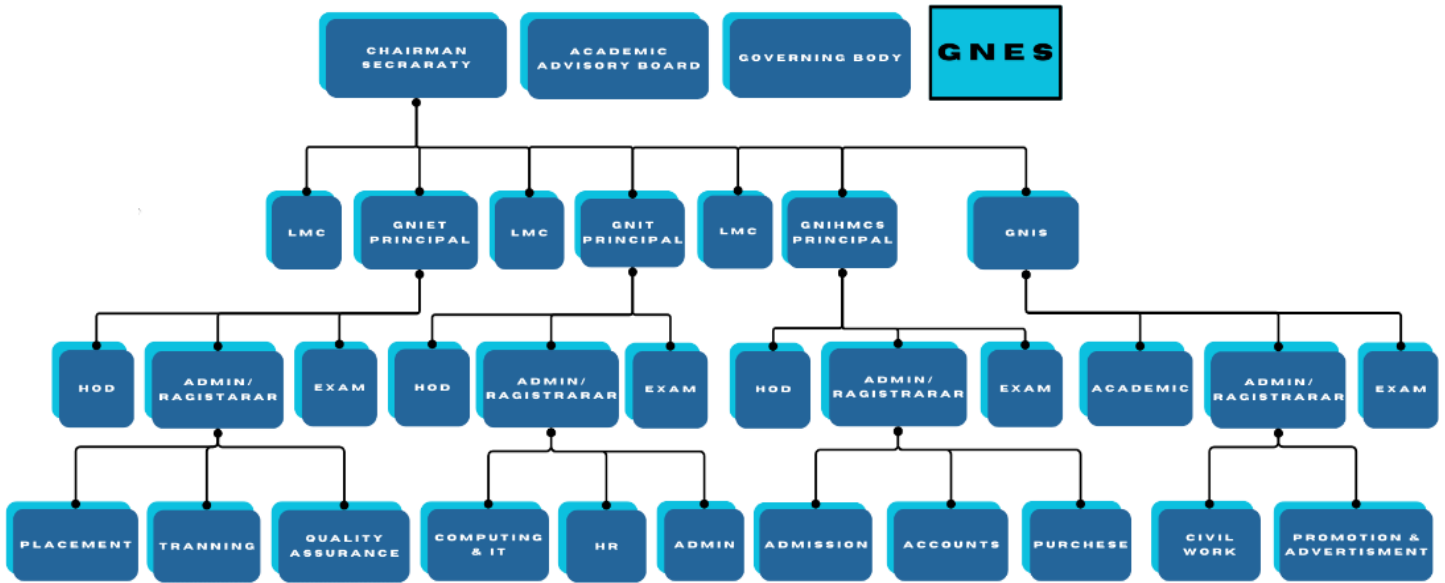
CHAIRMAN SECRARATY

ACADEMIC ADVISORY BOARD

GOVERNING BODY

GNES

LMC

GNIET PRINCIPAL

LMC

GNIT PRINCIPAL

LMC

GNIHMCS PRINCIPAL

GNIS

HOD

ADMIN/ RAGISTARAR

EXAM

HOD

ADMIN/ RAGISTRARAR

EXAM

HOD

ADMIN/ RAGISTRARAR

EXAM

ACADEMIC

ADMIN/ RAGISTRARAR

EXAM

PLACEMENT

TRANNING

QUALITY ASSURANCE

COMPUTING & IT

HR

ADMIN

ADMISSION

ACCOUNTS

PURCHESE

CIVIL WORK

PROMOTION & ADVERTISMENT